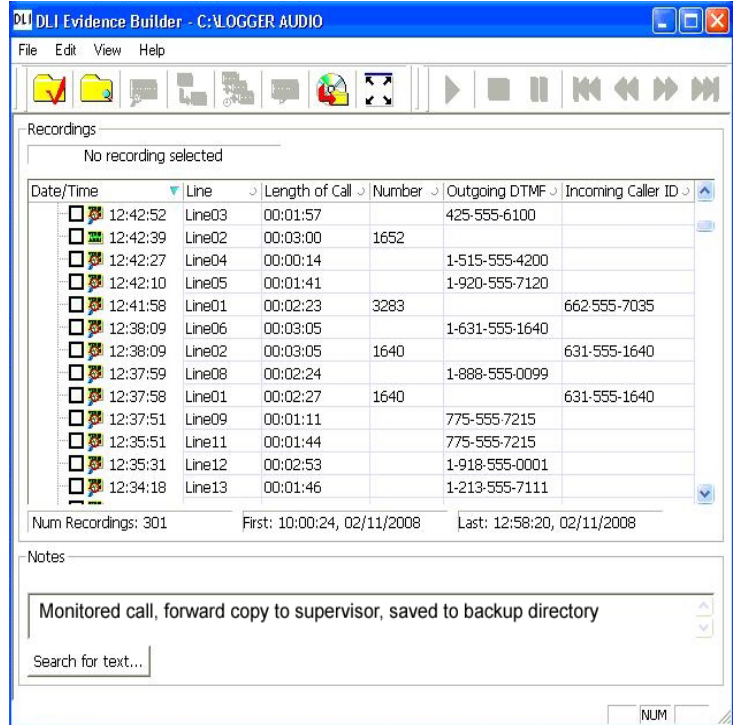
DLI DLI Evidence Builder - C:\LOGGER AUDIO

File Edit View Help

Recordings

No recording selected

| Date/Time | Line | Length of Call | Number | Outgoing DTMF | Incoming Caller ID |
|---|---|---|---|---|---|
| 12:42:52 | Line03 | 00:01:57 | | 425-555-6100 | |
| 12:42:39 | Line02 | 00:03:00 | 1652 | | |
| 12:42:27 | Line04 | 00:00:14 | | 1-515-555-4200 | |
| 12:42:10 | Line05 | 00:01:41 | | 1-920-555-7120 | |
| 12:41:58 | Line01 | 00:02:23 | 3283 | | 662-555-7035 |
| 12:38:09 | Line06 | 00:03:05 | | 1-631-555-1640 | |
| 12:38:09 | Line02 | 00:03:05 | 1640 | | 631-555-1640 |
| 12:37:59 | Line08 | 00:02:24 | | 1-888-555-0099 | |
| 12:37:58 | Line01 | 00:02:27 | 1640 | | 631-555-1640 |
| 12:37:51 | Line09 | 00:01:11 | | 775-555-7215 | |
| 12:35:51 | Line11 | 00:01:44 | | 775-555-7215 | |
| 12:35:31 | Line12 | 00:02:53 | | 1-918-555-0001 | |
| 12:34:18 | Line13 | 00:01:46 | | 1-213-555-7111 | |

Num Recordings: 301

First: 10:00:24, 02/11/2008

Last: 12:58:20, 02/11/2008

Notes

Monitored call, forward copy to supervisor, saved to backup directory

Search for text...

NUM